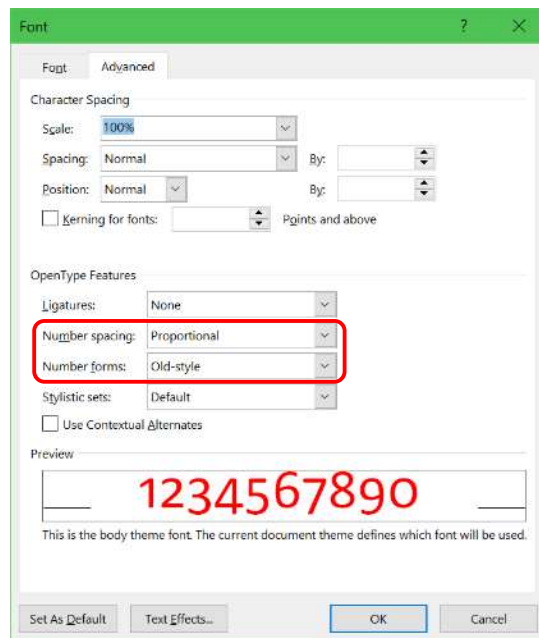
Font

?

Font

Advanced

Character Spacing

Scale: 100%

Spacing: Normal

By:

Position: Normal

By:

Kerning for fonts:

Points and above

OpenType Features

Ligatures: None

Number spacing: Proportional

Number forms: Old-style

Stylistic sets: Default

Use Contextual Alternates

Preview

1234567890

This is the body theme font. The current document theme defines which font will be used.

Set As Default

Text Effects...

OK

Cancel